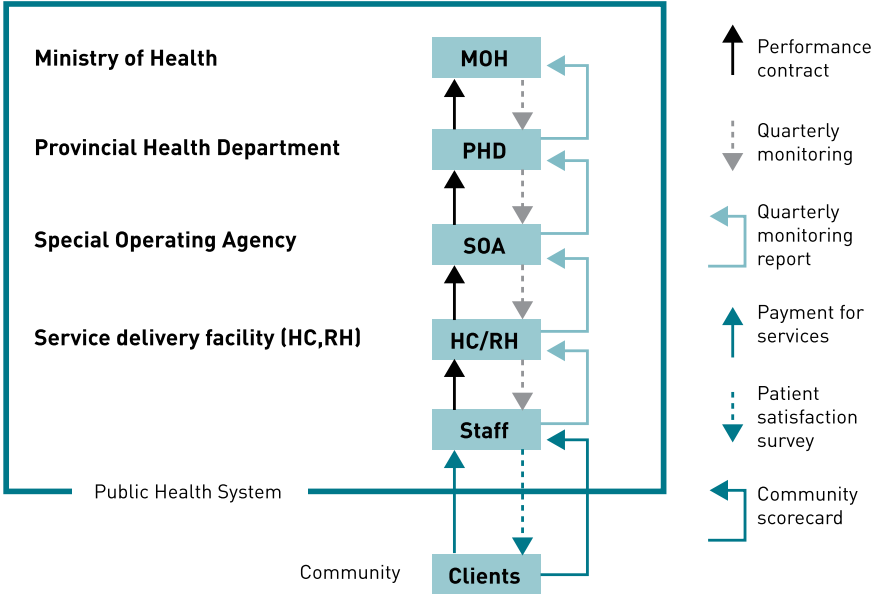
Ministry of Health

Provincial Health Department

Special Operating Agency

Service delivery facility (HC,RH)

MOH

PHD

SOA

HC/RH

Staff

Public Health System

Community

Clients

Performance contract

Quarterly monitoring

Quarterly monitoring report

Payment for services

Patient satisfaction survey

Community scorecard